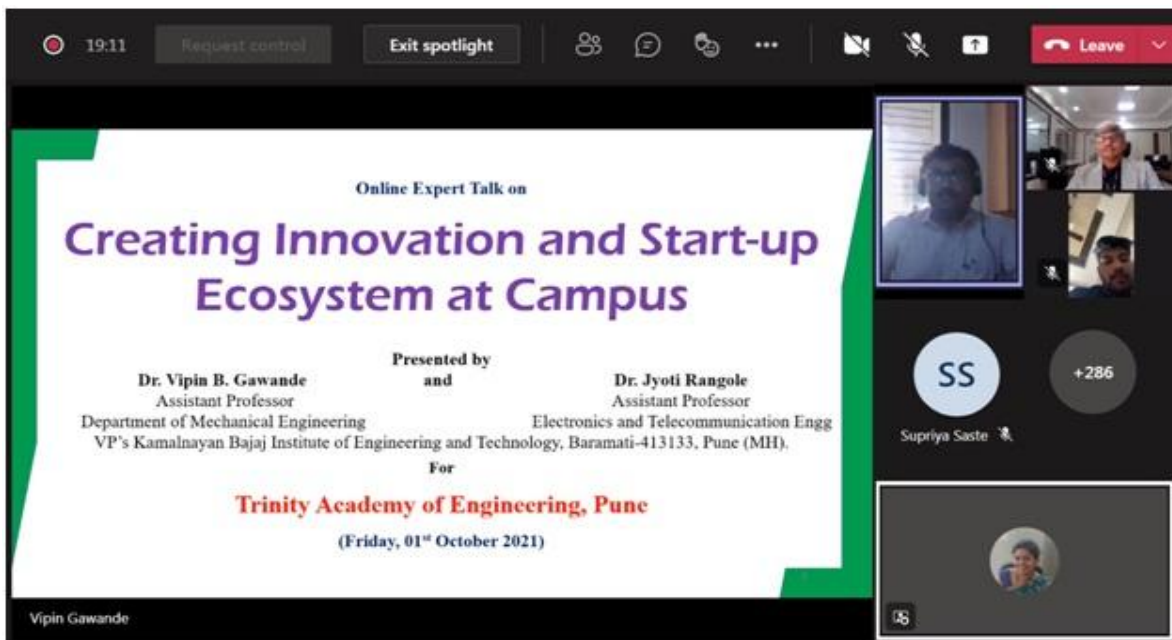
19:11 Request control Exit spotlight Leave

Online Expert Talk on

Creating Innovation and Start-up Ecosystem at Campus

Presented by

Dr. Vipin B. Gawande
Assistant Professor
Department of Mechanical Engineering

and

Dr. Jyoti Rangole
Assistant Professor
Electronics and Telecommunication Engg

VP's Kamalnayan Bajaj Institute of Engineering and Technology, Baramati-413133, Pune (MH).

For

Trinity Academy of Engineering, Pune

(Friday, 01$^{st}$ October 2021)

SS

Supriya Saste

+286

Vipin Gawande